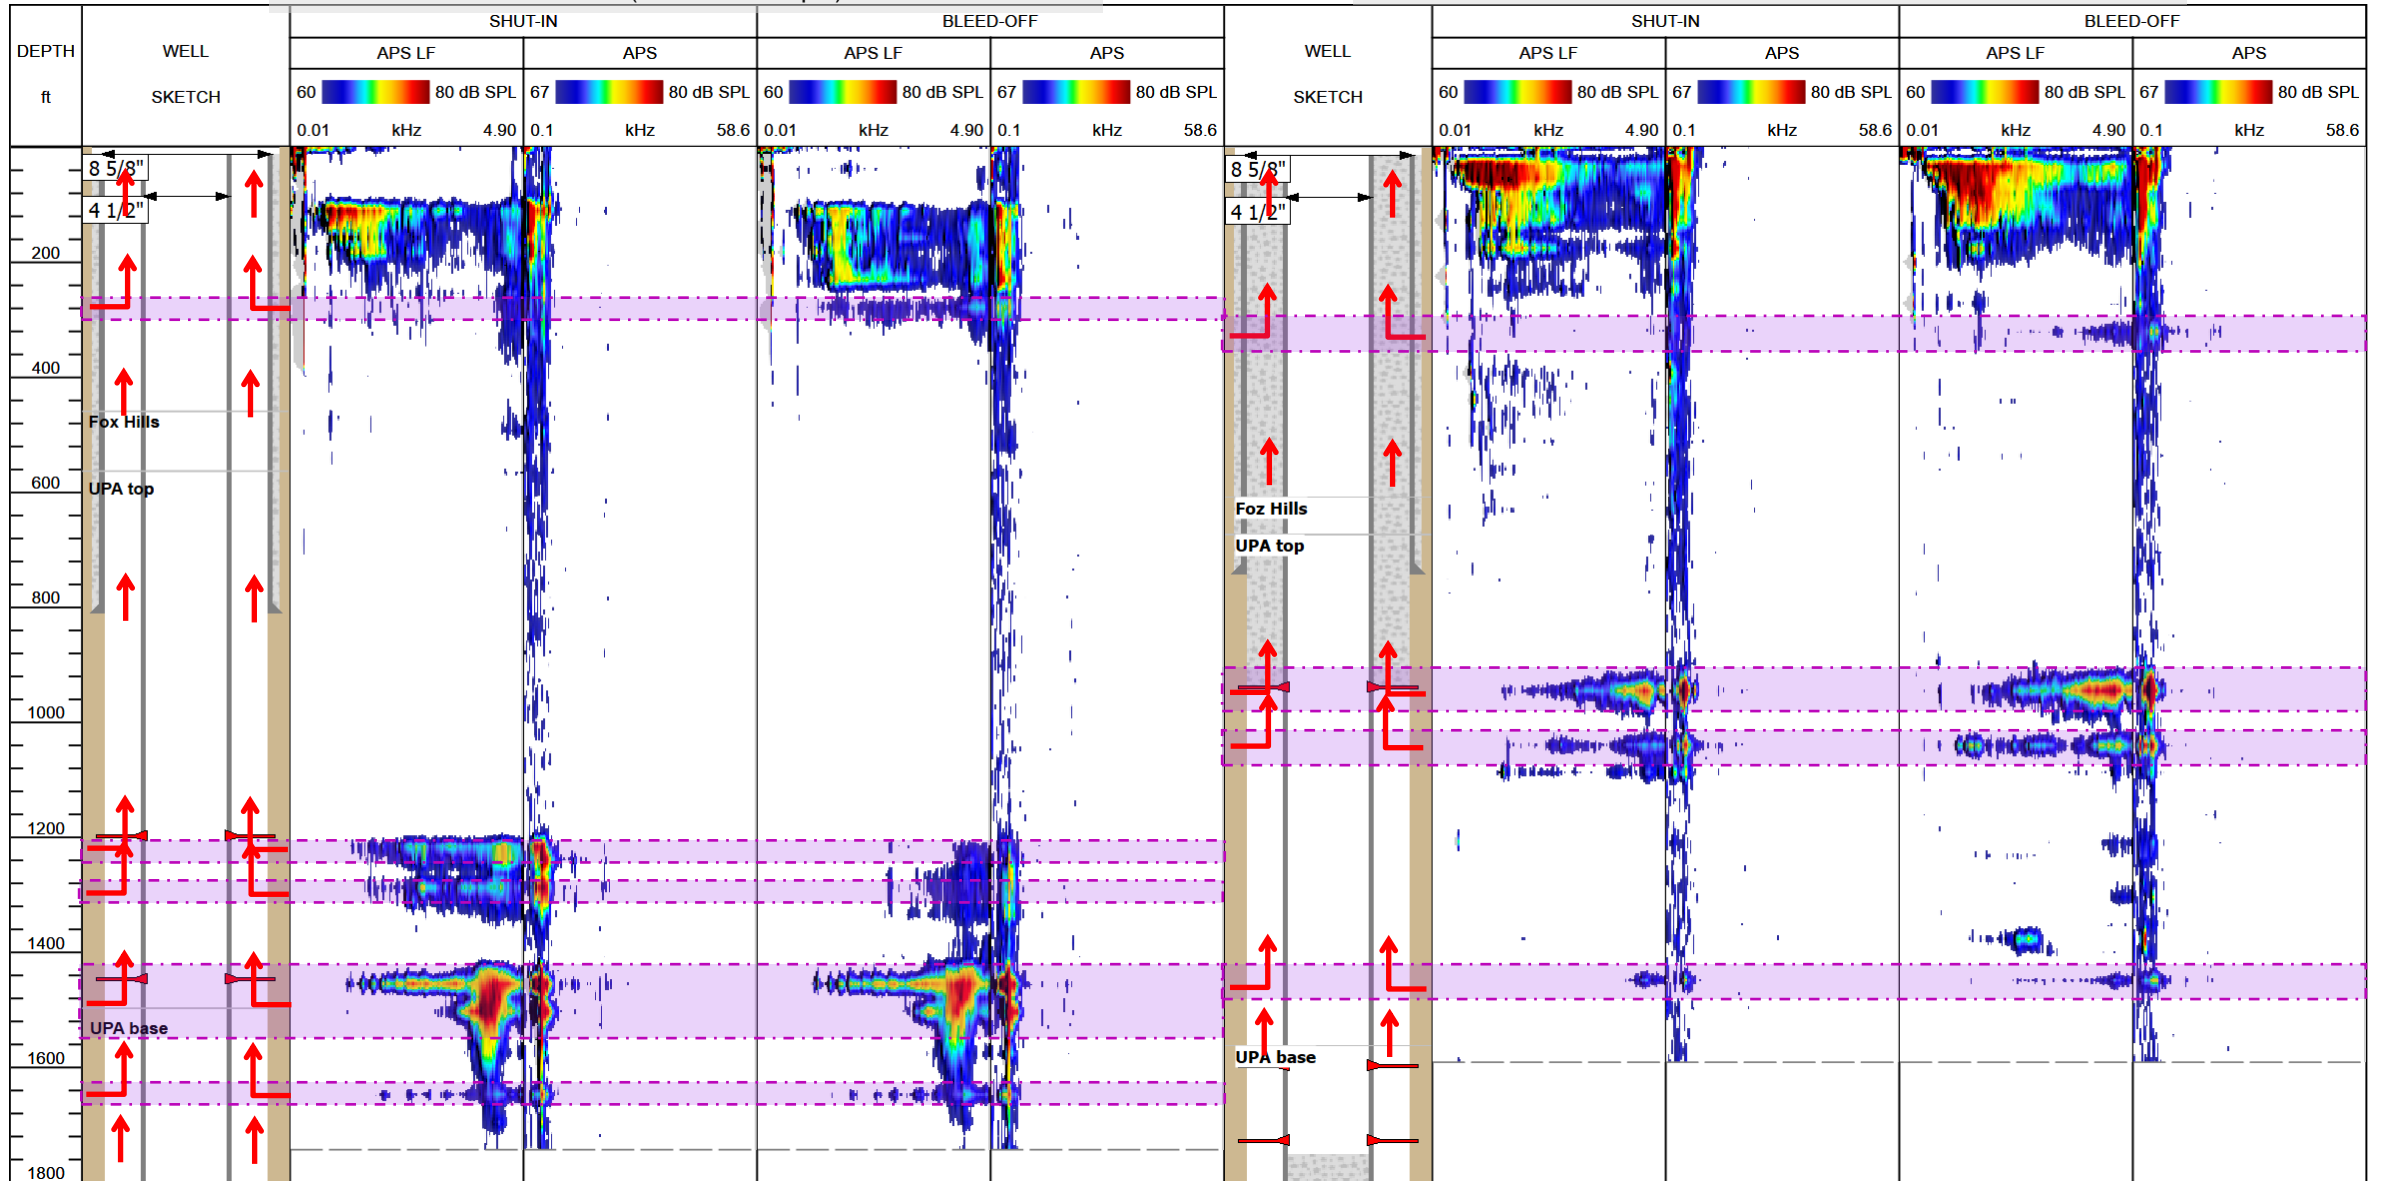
| DEPTH ft | WELL SKETCH | SHUT-IN APS LF 60 80 dB SPL 0.01 kHz 4.90 | SHUT-IN APS 67 80 dB SPL 0.1 kHz 58.6 | BLEED-OFF APS LF 60 80 dB SPL 0.01 kHz 4.90 | BLEED-OFF APS 67 80 dB SPL 0.1 kHz 58.6 | WELL SKETCH | SHUT-IN APS LF 60 80 dB SPL 0.01 kHz 4.90 | SHUT-IN APS 67 80 dB SPL 0.1 kHz 58.6 | BLEED-OFF APS LF 60 80 dB SPL 0.01 kHz 4.90 | BLEED-OFF APS 67 80 dB SPL 0.1 kHz 58.6 |
|---|---|---|---|---|---|---|---|---|---|---|

200
400
600
800
1000
1200
1400
1600
1800

8 5/8"
4 1/2"
Fox Hills
UPA top
UPA base

8 5/8"
4 1/2"
Foz Hills
UPA top
UPA base